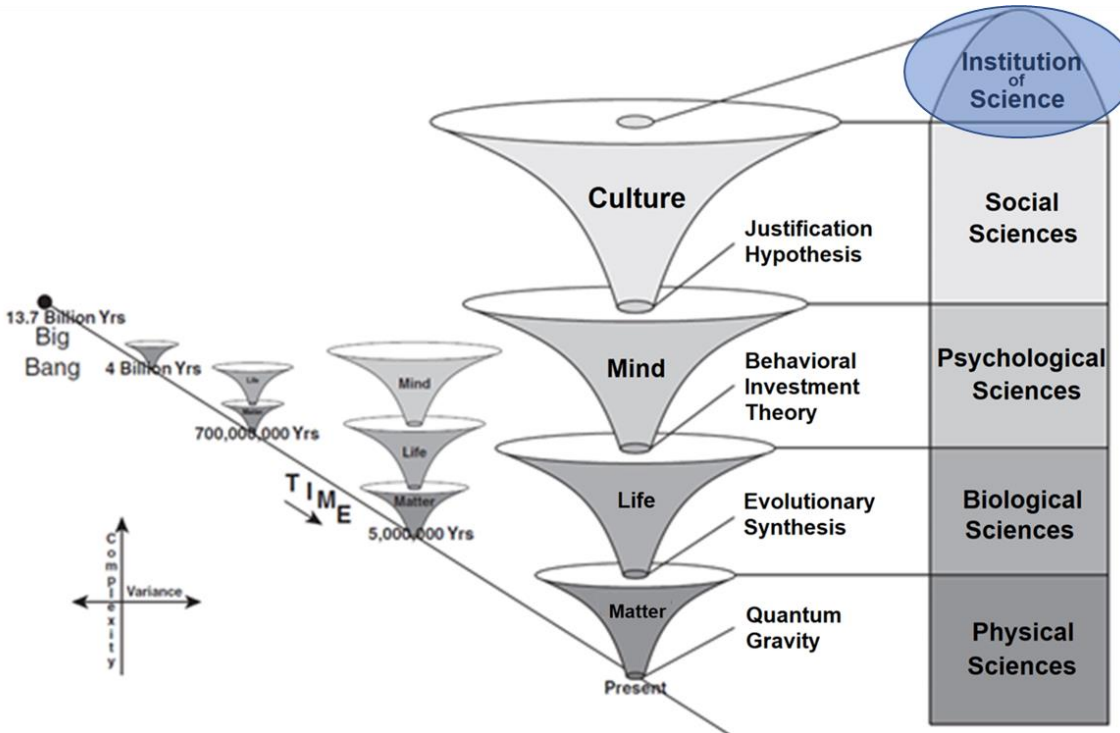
Institution of Science

Culture

Justification Hypothesis

Social Sciences

13.7 Billion Yrs
Big Bang

4 Billion Yrs

Life
Matter
700,000,000 Yrs

Mind
Life
Matter
5,000,000 Yrs

TIME

Mind

Behavioral Investment Theory

Psychological Sciences

Life

Evolutionary Synthesis

Biological Sciences

Matter

Quantum Gravity

Physical Sciences

Present

Complexity
Variance